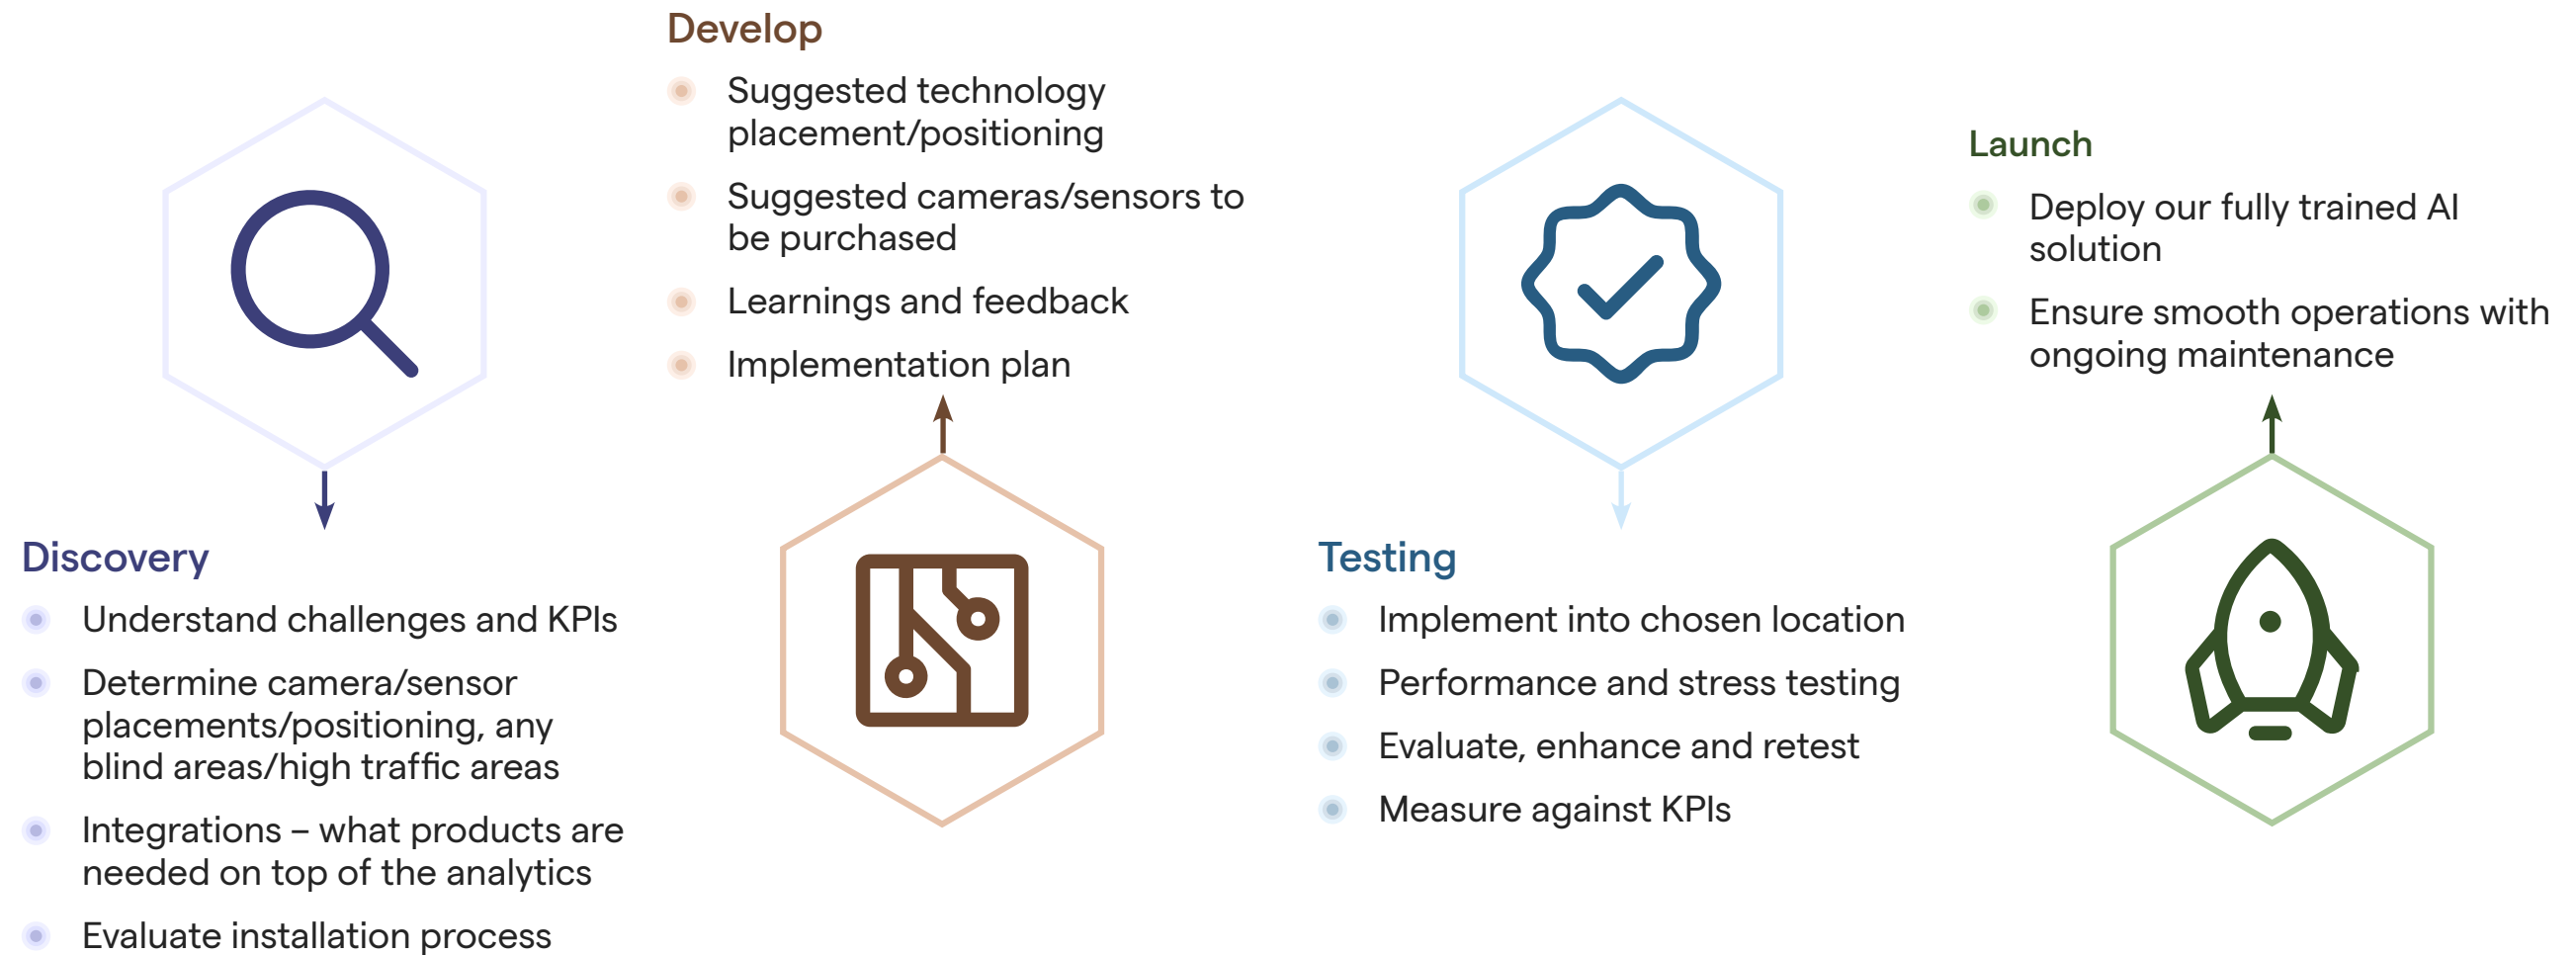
Discovery

- Understand challenges and KPIs
- Determine camera/sensor placements/positioning, any blind areas/high traffic areas
- Integrations – what products are needed on top of the analytics
- Evaluate installation process

Develop

- Suggested technology placement/positioning
- Suggested cameras/sensors to be purchased
- Learnings and feedback
- Implementation plan

Testing

- Implement into chosen location
- Performance and stress testing
- Evaluate, enhance and retest
- Measure against KPIs

Launch

- Deploy our fully trained AI solution
- Ensure smooth operations with ongoing maintenance